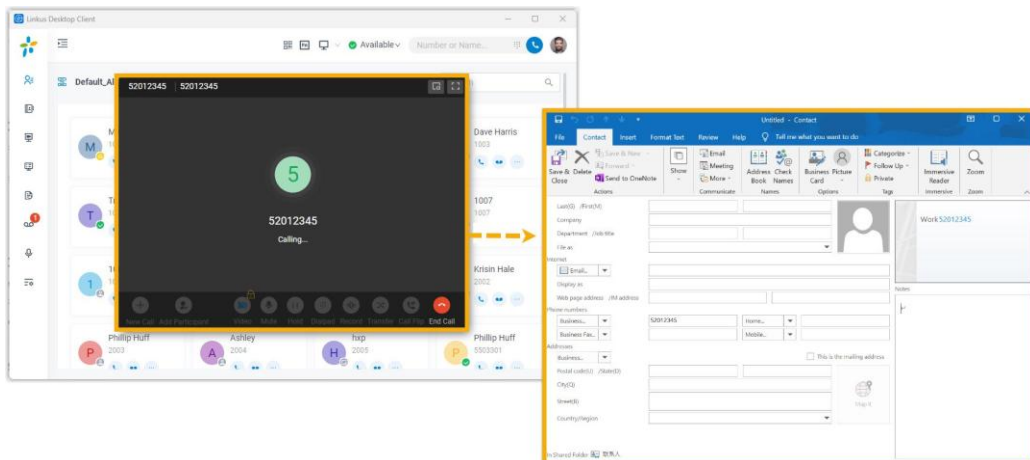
Linkus Desktop Client

Available

Number or Name...

Default_All

52012345 | 52012345

5

52012345

Calling...

New Call Add Participant Video Mute Hold Dialpad Record Transfer Call Flip End Call

Dave Harris
1003

1007
1007

Krisin Hale
2002

Phillip Huff
2003

Ashley
2004

hxp
2005

Phillip Huff
5503301

Untitled - Contact

File Contact Insert Format Text Review Help Tell me what you want to do

Save & Close Delete Save & New Forward OneNote Actions

Show

Email Meeting More Communicate

Address Book Check Names Names

Business Card Picture Options

Categorize Follow Up Private Tags

Immersive Reader Immersive

Zoom Zoom

Last(G) /First(M)

Company

Department /Job title

File as

Internet

Email...

Display as

Web page address /IM address

Phone numbers

Business... 52012345

Home...

Business Fax...

Mobile...

Addresses

Business...

This is the mailing address

Postal code(U) /State(D)

City(Q)

Street(B)

Country/Region

Map It

In Shared Folder

Work 52012345

Notes